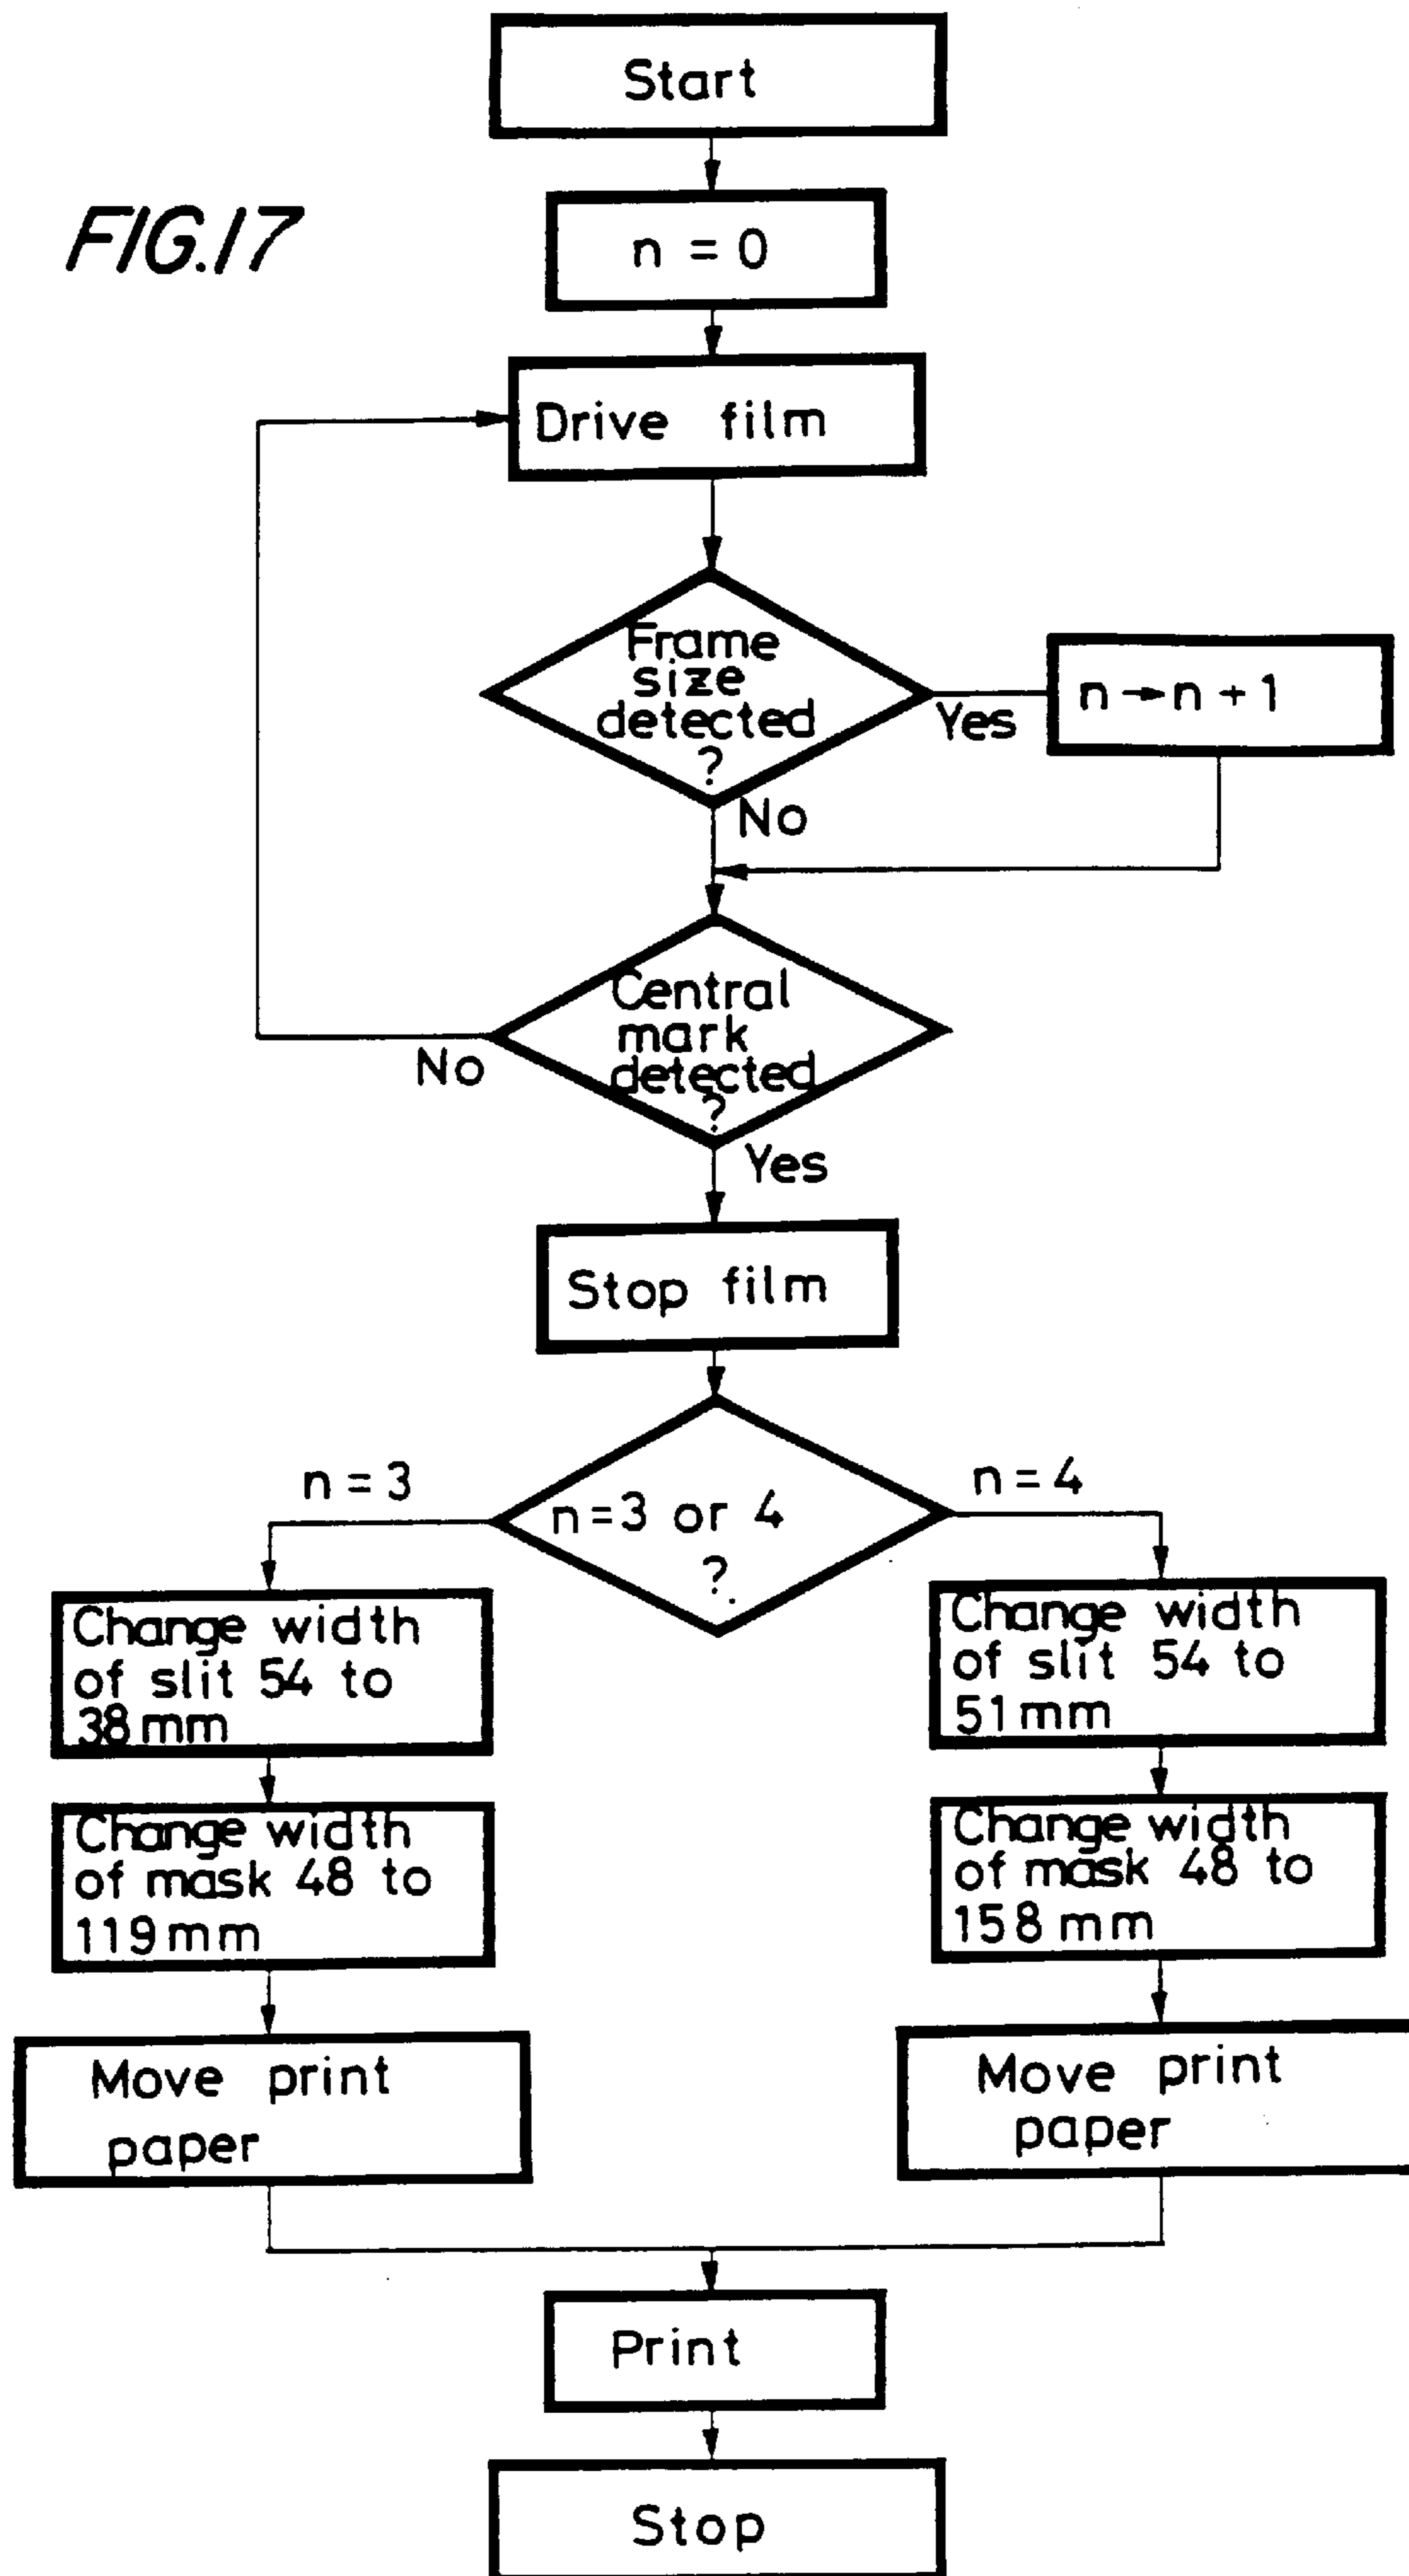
FIG.17

Start

$n = 0$

Drive film

Frame size detected ?

Yes

$n \rightarrow n+1$

No

Central mark detected ?

No

Yes

Stop film

$n = 3$

n=3 or 4 ?

$n = 4$

Change width of slit 54 to 38 mm

Change width of mask 48 to 119 mm

Move print paper

Change width of slit 54 to 51 mm

Change width of mask 48 to 158 mm

Move print paper

Print

Stop